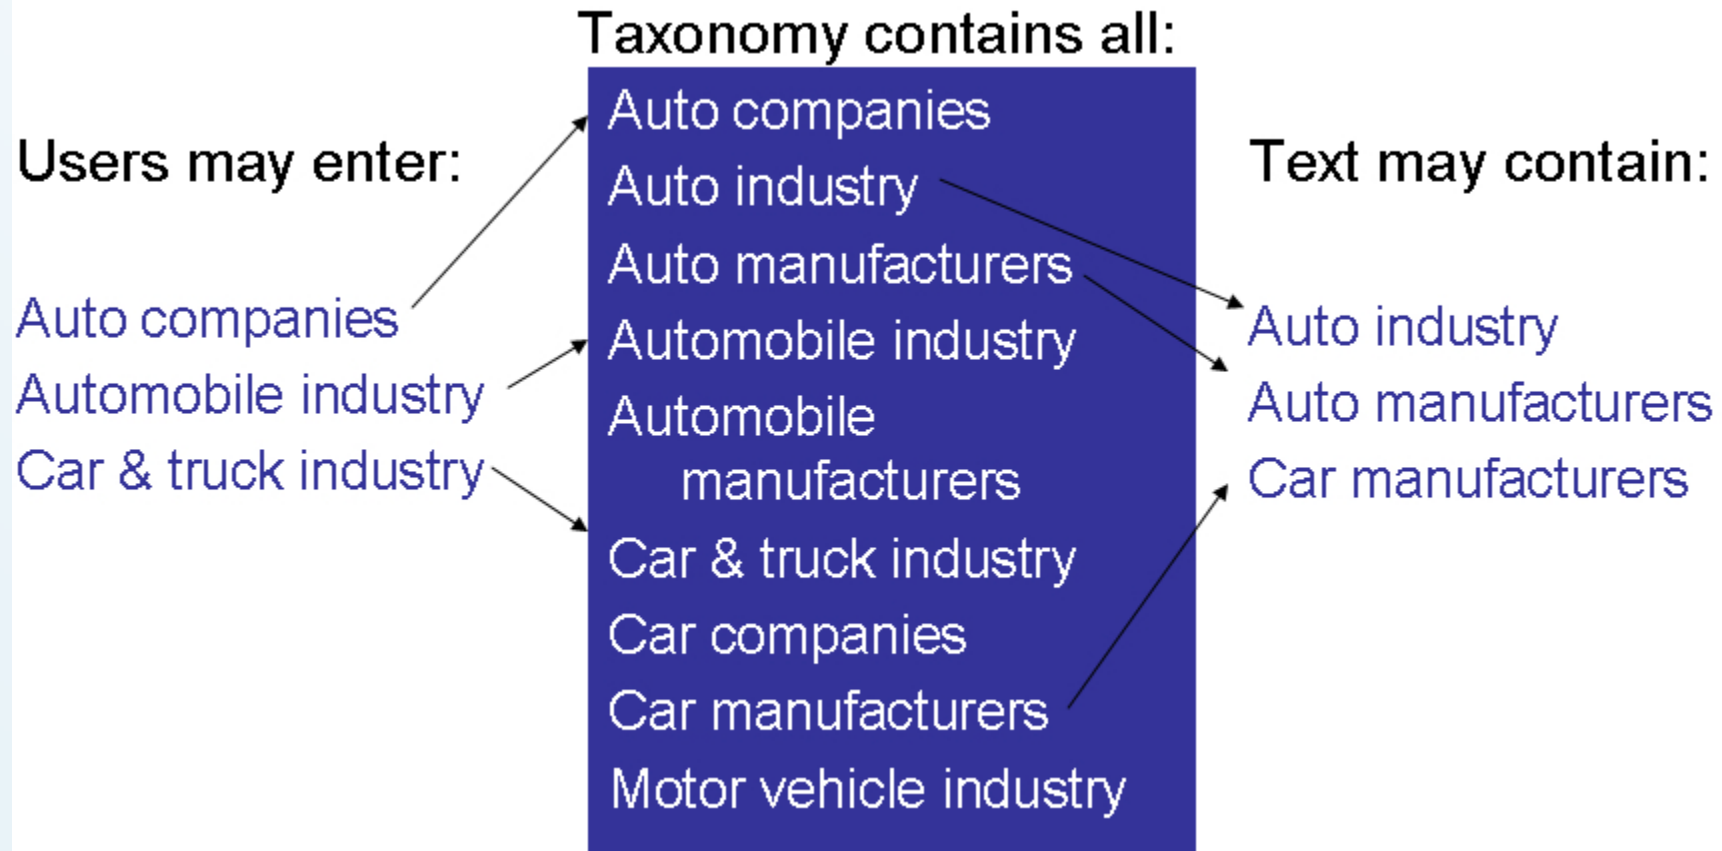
Users may enter:

Auto companies
Automobile industry
Car & truck industry

Taxonomy contains all:

Auto companies
Auto industry
Auto manufacturers
Automobile industry
Automobile manufacturers
Car & truck industry
Car companies
Car manufacturers
Motor vehicle industry

Text may contain:

Auto industry
Auto manufacturers
Car manufacturers